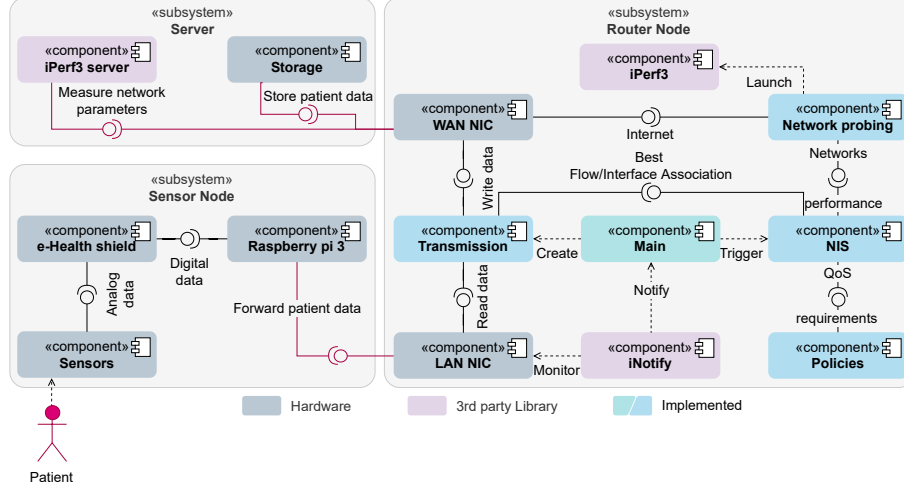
«subsystem»
Server

«component»
iPerf3 server

«component»
Storage

Measure network parameters

Store patient data

«subsystem»
Router Node

«component»
iPerf3

Launch

«component»
WAN NIC

Internet

«component»
Network probing

Write data

Best Flow/Interface Association

Networks performance

«subsystem»
Sensor Node

«component»
e-Health shield

«component»
Raspberry pi 3

Digital data

Analog data

«component»
Transmission

Create

«component»
Main

Trigger

«component»
NIS

QoS requirements

Forward patient data

Read data

Notify

«component»
Sensors

«component»
LAN NIC

Monitor

«component»
iNotify

«component»
Policies

Hardware

3rd party Library

Implemented

Patient